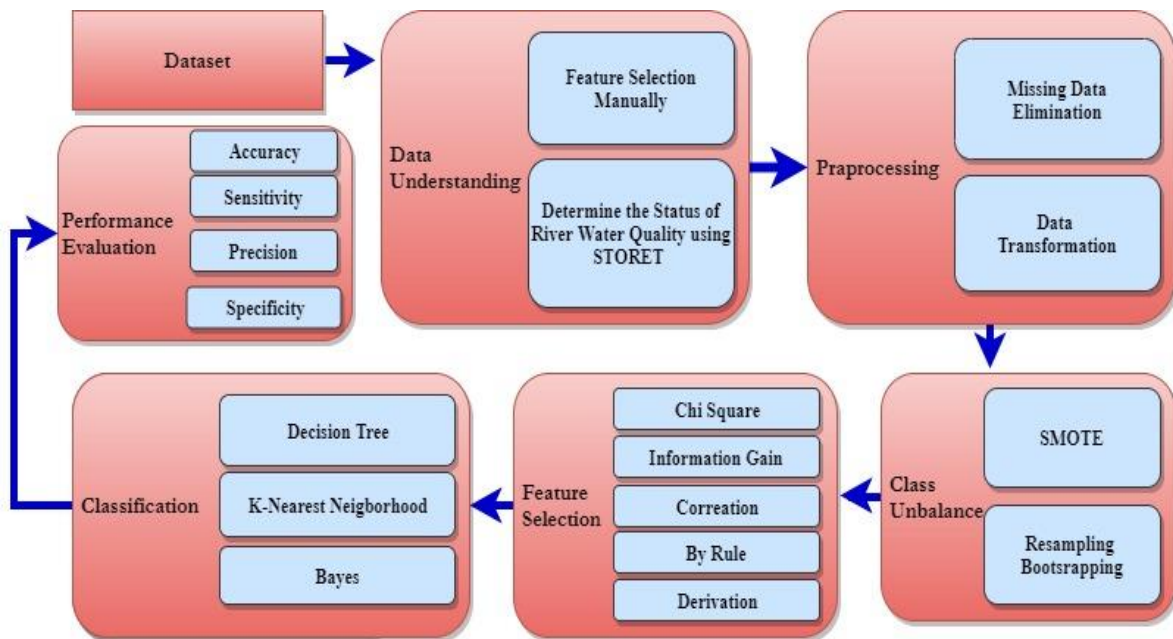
Dataset

Data Understanding

Feature Selection Manually

Determine the Status of River Water Quality using STORET

Praprocessing

Missing Data Elimination

Data Transformation

Class Unbalance

SMOTE

Resampling Bootsrapping

Feature Selection

Chi Square

Information Gain

Correation

By Rule

Derivation

Classification

Decision Tree

K-Nearest Neigborhood

Bayes

Performance Evaluation

Accuracy

Sensitivity

Precision

Specificity